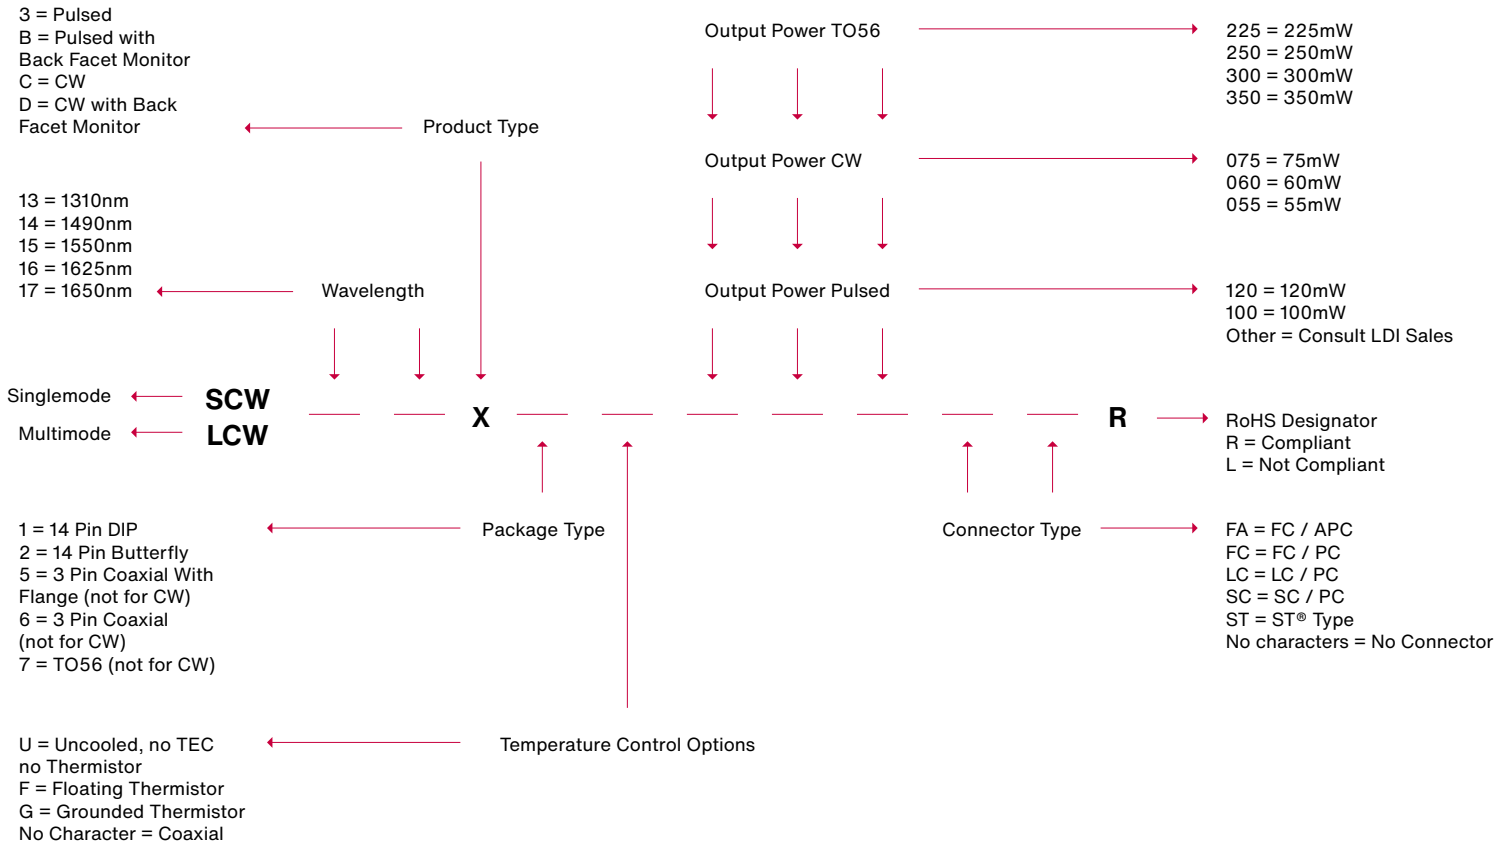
3 = Pulsed
B = Pulsed with Back Facet Monitor
C = CW
D = CW with Back Facet Monitor

Product Type

Output Power TO56

225 = 225mW
250 = 250mW
300 = 300mW
350 = 350mW

Output Power CW

075 = 75mW
060 = 60mW
055 = 55mW

13 = 1310nm
14 = 1490nm
15 = 1550nm
16 = 1625nm
17 = 1650nm

Wavelength

Output Power Pulsed

120 = 120mW
100 = 100mW
Other = Consult LDI Sales

Singlemode
Multimode

SCW
LCW

X

R

RoHS Designator
R = Compliant
L = Not Compliant

1 = 14 Pin DIP
2 = 14 Pin Butterfly
5 = 3 Pin Coaxial With Flange (not for CW)
6 = 3 Pin Coaxial (not for CW)
7 = TO56 (not for CW)

Package Type

Connector Type

FA = FC / APC
FC = FC / PC
LC = LC / PC
SC = SC / PC
ST = ST® Type
No characters = No Connector

U = Uncooled, no TEC no Thermistor
F = Floating Thermistor
G = Grounded Thermistor
No Character = Coaxial

Temperature Control Options